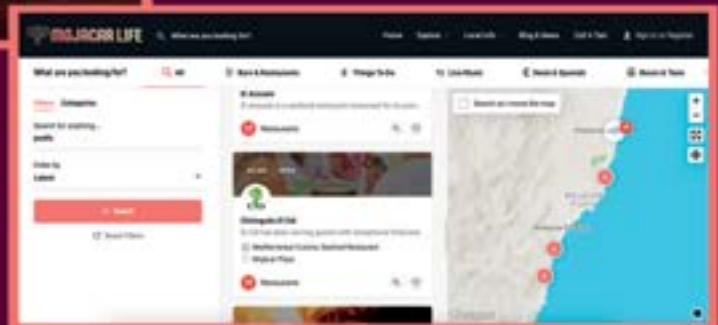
MOJACAR LIFE

What are you looking for?

Home Explore Local Info Blog & News Eat & Take Sign in or Register

What are you looking for? All Bars & Restaurants Things To Do Live Music Beach & Spanish Menu & Tours

Filters Categories

Search for anything...

paella

Order by

Latest

Search

Reset Filters

El Azul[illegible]

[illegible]

Restaurants

Chiringuito El Cid

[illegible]

Mediterranean Cuisine, Seafood Restaurant

Mojacar Playa

Restaurants

Search as I move the map